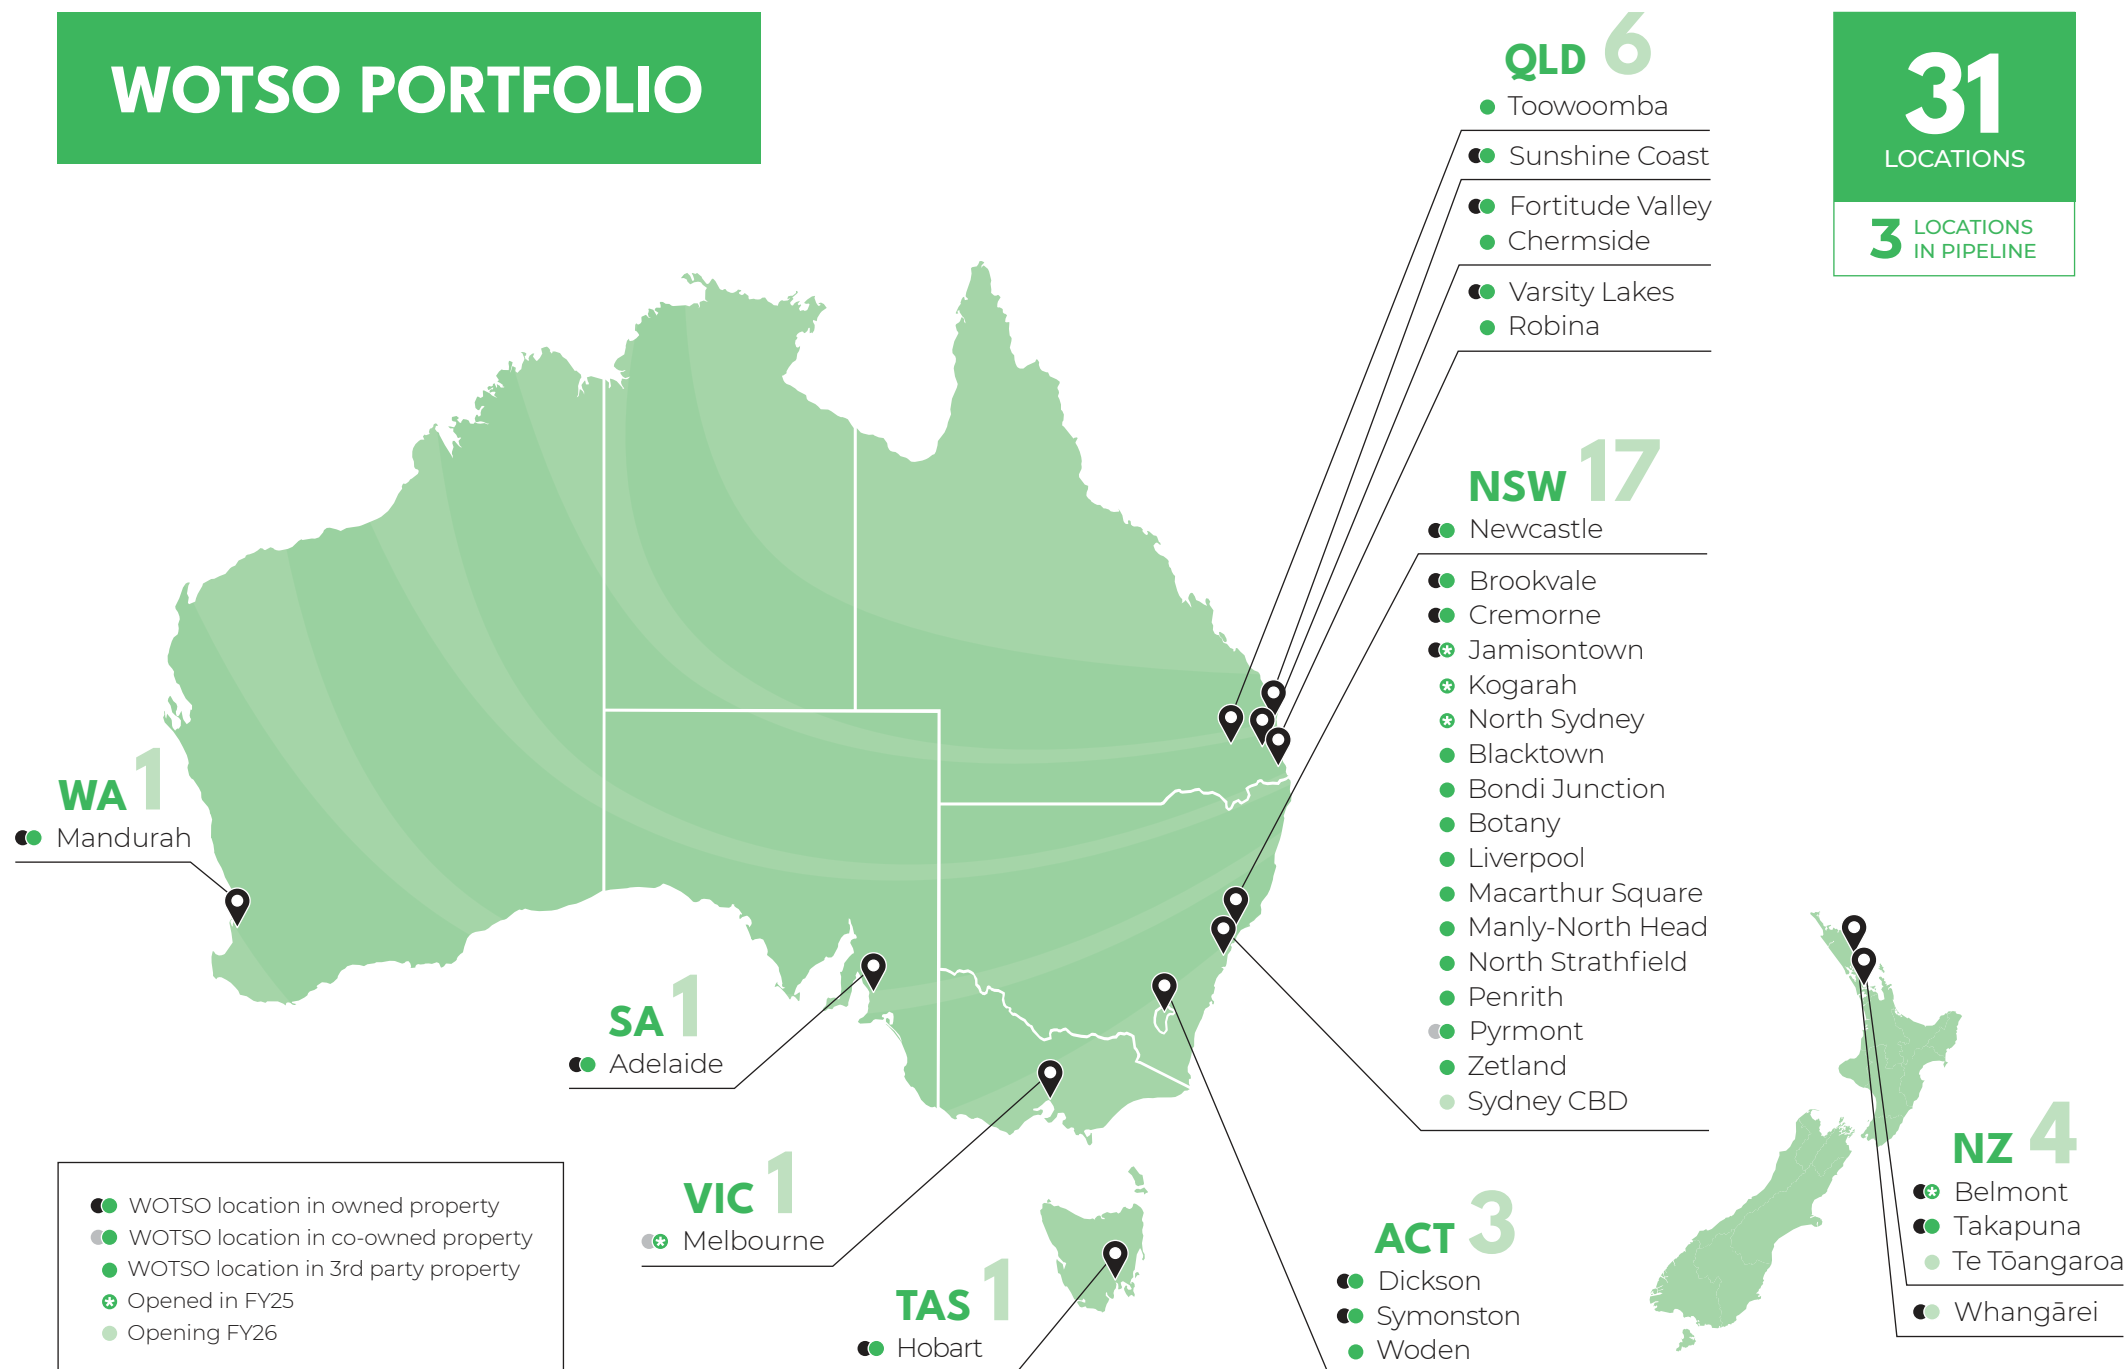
WOTSO PORTFOLIO

QLD 6
Toowoomba
Sunshine Coast
Fortitude Valley
Chermside
Varsity Lakes
Robina

31 LOCATIONS
3 LOCATIONS IN PIPELINE

NSW 17
Newcastle
Brookvale
Cremorne
Jamisontown
Kogarah
North Sydney
Blacktown
Bondi Junction
Botany
Liverpool
Macarthur Square
Manly-North Head
North Strathfield
Penrith
Pyrmont
Zetland
Sydney CBD

WA 1
Mandurah

SA 1
Adelaide

VIC 1
Melbourne

TAS 1
Hobart

ACT 3
Dickson
Symonston
Woden

NZ 4
Belmont
Takapuna
Te Tōangaroa
Whangārei

WOTSO location in owned property
WOTSO location in co-owned property
WOTSO location in 3rd party property
Opened in FY25
Opening FY26